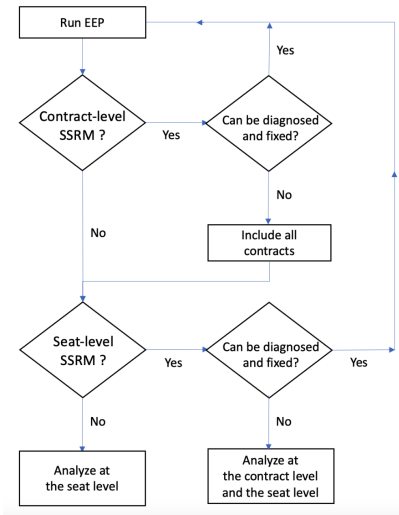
Run EEP

Yes

Contract-level SSRM ?

Yes

Can be diagnosed and fixed?

No

No

Include all contracts

Seat-level SSRM ?

Yes

Can be diagnosed and fixed?

Yes

No

No

Analyze at the seat level

Analyze at the contract level and the seat level